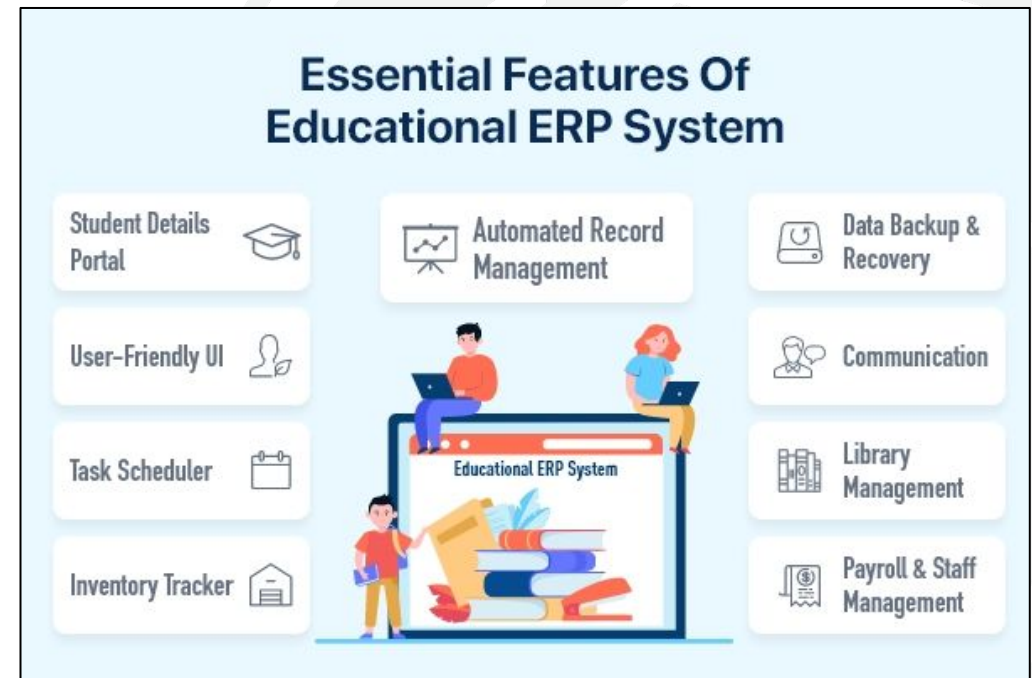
Essential Features Of Educational ERP System

Student Details Portal

User-Friendly UI

Task Scheduler

Inventory Tracker

Automated Record Management

Educational ERP System

Data Backup & Recovery

Communication

Library Management

Payroll & Staff Management